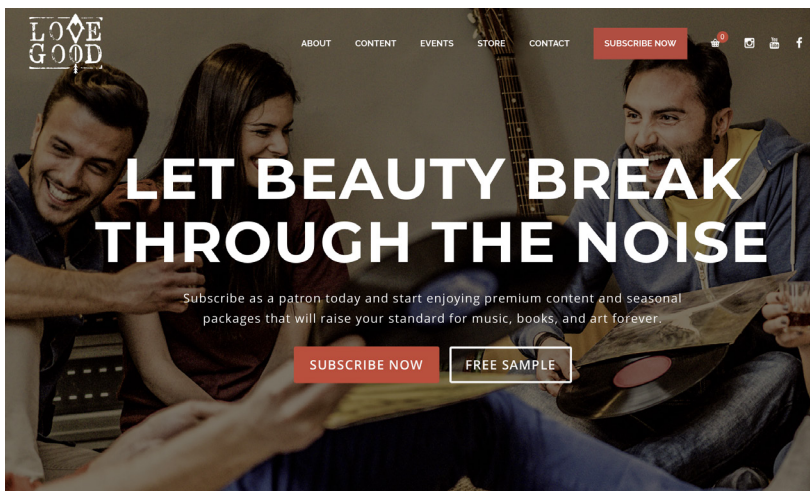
LOVE GOOD

ABOUT CONTENT EVENTS STORE CONTACT SUBSCRIBE NOW 0

LET BEAUTY BREAK THROUGH THE NOISE

Subscribe as a patron today and start enjoying premium content and seasonal packages that will raise your standard for music, books, and art forever.

SUBSCRIBE NOW FREE SAMPLE